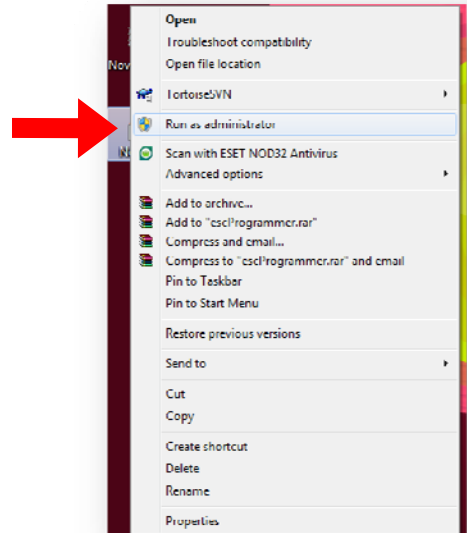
Nov

Open
Troubleshoot compatibility
Open file location
TortoiseSVN
Run as administrator
Scan with ESET NOD32 Antivirus
Advanced options
Add to archive...
Add to "esclProgrammer.rar"
Compress and email...
Compress to "esclProgrammer.rar" and email
Pin to Taskbar
Pin to Start Menu
Restore previous versions
Send to
Cut
Copy
Create shortcut
Delete
Rename
Properties